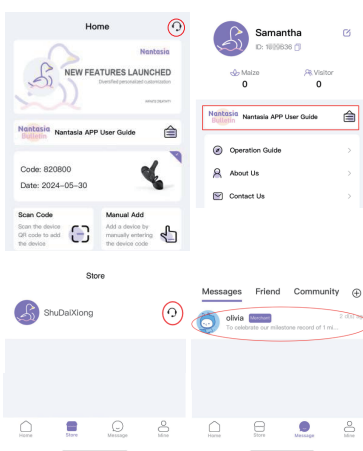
Home

Nantasia

NEW FEATURES LAUNCHED

Diversified personalized customization

Nantasia Bulletin

Nantasia APP User Guide

Code: 820800

Date: 2024-05-30

Scan Code

Scan the device QR code to add the device

Manual Add

Add a device by manually entering the device code

Samantha

ID: 1699836

Maize

0

Visitor

0

Nantasia Bulletin

Nantasia APP User Guide

Operation Guide

About Us

Contact Us

Store

ShuDaiXiong

Home

Store

Message

Mine

Messages

Friend

Community

olivia

Merchant

2 day ago

To celebrate our milestone record of 1 mil...

Home

Store

Message

Mine